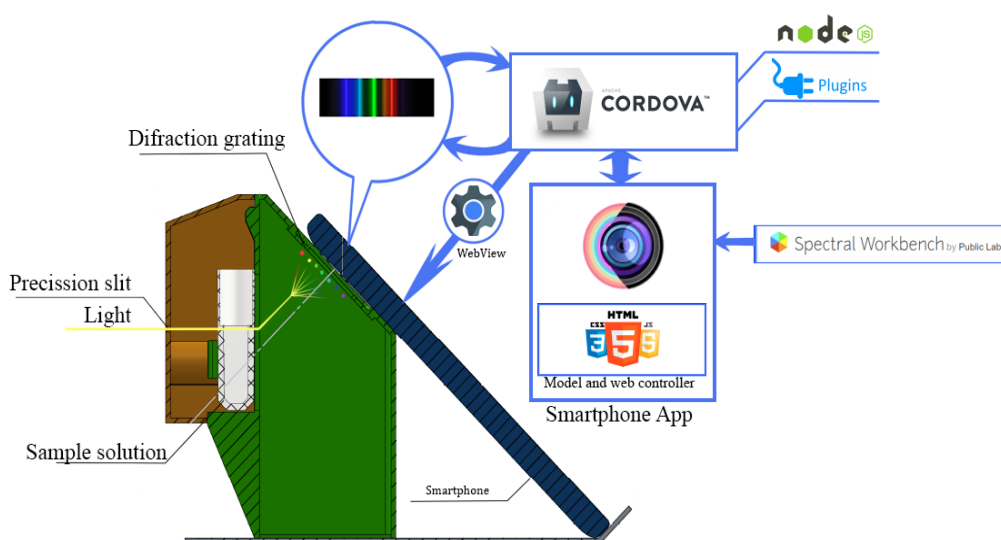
node JS

APACHE CORDOVA™

Plugins

Difraction grating

WebView

Spectral Workbench by Public Lab

Precission slit

Light

HTML

CSS 3 5 JS

Model and web controller

Smartphone App

Sample solution

Smartphone